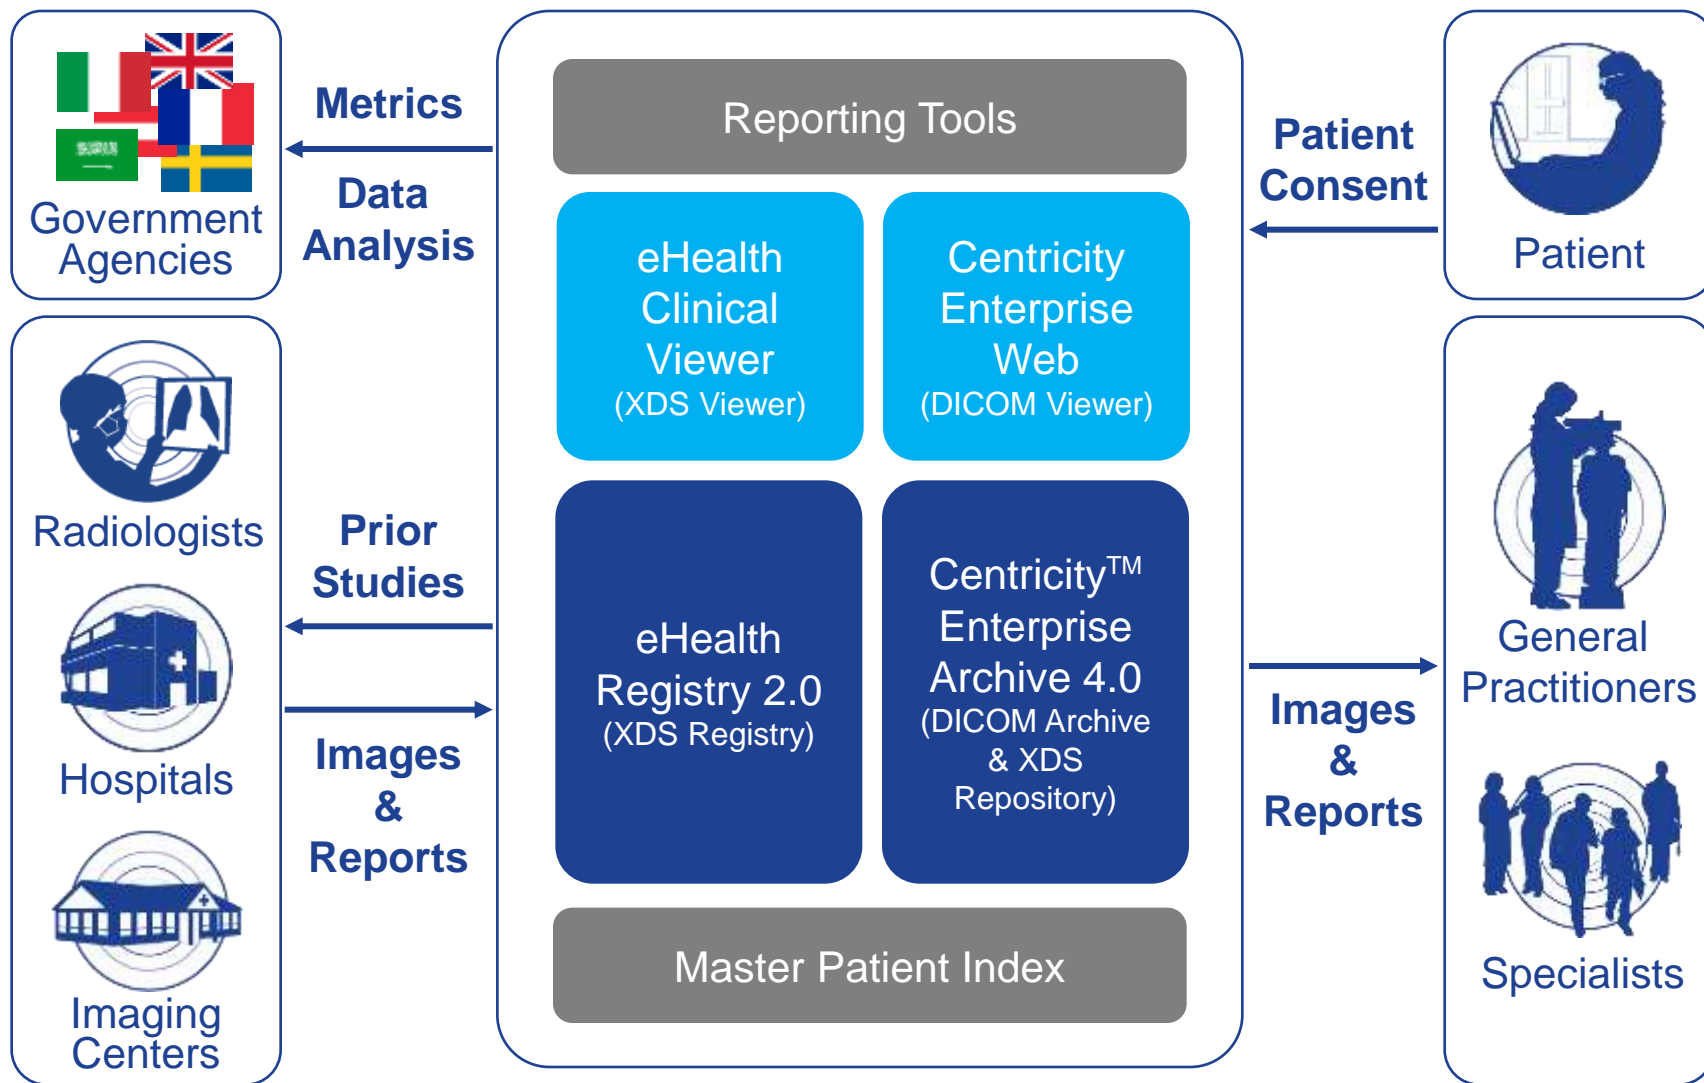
Government Agencies

Metrics

Data Analysis

Reporting Tools

eHealth Clinical Viewer (XDS Viewer)

Centricity Enterprise Web (DICOM Viewer)

eHealth Registry 2.0 (XDS Registry)

Centricity$^{TM}$ Enterprise Archive 4.0 (DICOM Archive & XDS Repository)

Master Patient Index

Patient Consent

Patient

Radiologists

Prior Studies

Hospitals

Images & Reports

Imaging Centers

Images & Reports

General Practitioners

Specialists